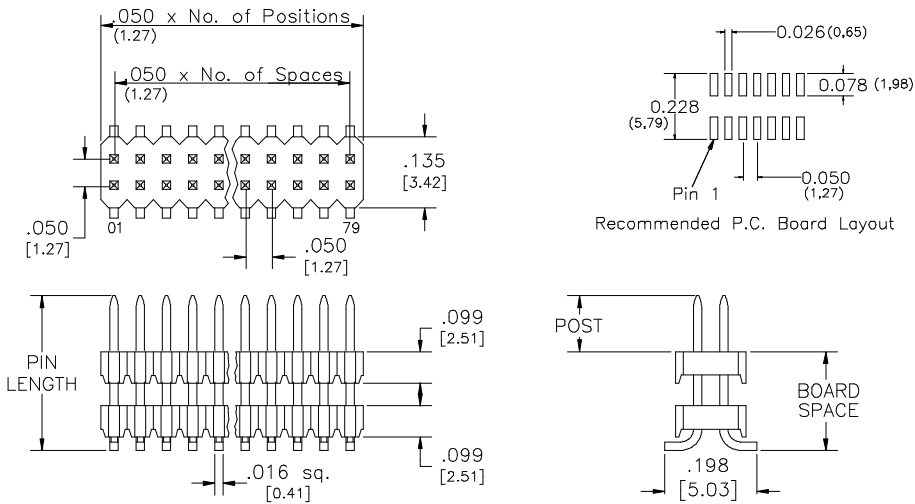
.050 x No. of Positions
(1.27)
.050 x No. of Spaces
(1.27)
.135
[3.42]
.050
[1.27]
01
79
.050
[1.27]

0.026 (0,65)
0.078 (1,98)
0.228
(5,79)
Pin 1
0.050
(1,27)
Recommended P.C. Board Layout

PIN LENGTH
.099
[2.51]
.099
[2.51]
.016 sq.
[0.41]

POST
BOARD SPACE
.198
[5.03]